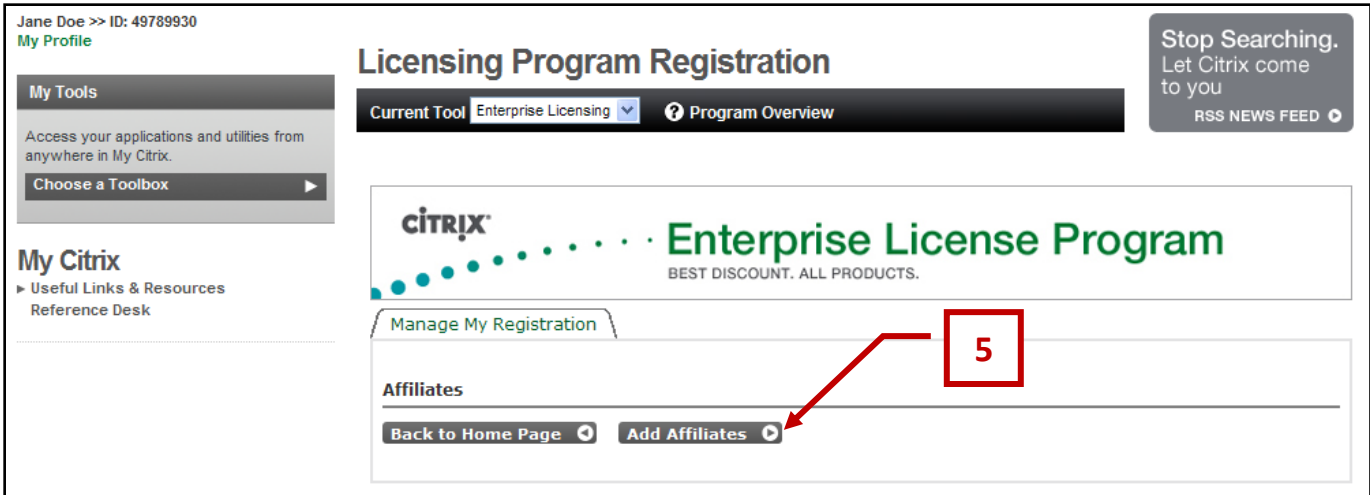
Jane Doe >> ID: 49789930
My Profile

My Tools

Access your applications and utilities from anywhere in My Citrix.

Choose a Toolbox

My Citrix
Useful Links & Resources
Reference Desk

Licensing Program Registration

Current Tool Enterprise Licensing
Program Overview

Stop Searching.
Let Citrix come to you
RSS NEWS FEED

CITRIX
Enterprise License Program
BEST DISCOUNT. ALL PRODUCTS.

Manage My Registration

5

Affiliates

Back to Home Page
Add Affiliates